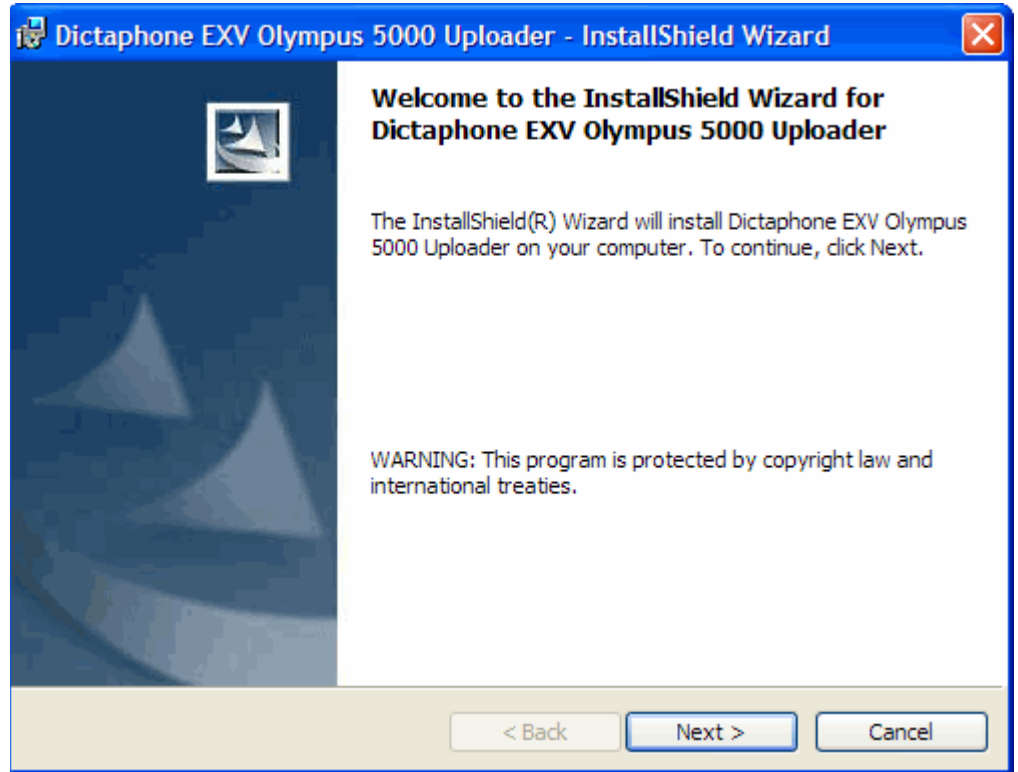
Dictaphone EXV Olympus 5000 Uploader - InstallShield Wizard

Welcome to the InstallShield Wizard for Dictaphone EXV Olympus 5000 Uploader

The InstallShield(R) Wizard will install Dictaphone EXV Olympus 5000 Uploader on your computer. To continue, click Next.

WARNING: This program is protected by copyright law and international treaties.

< Back
Next >
Cancel